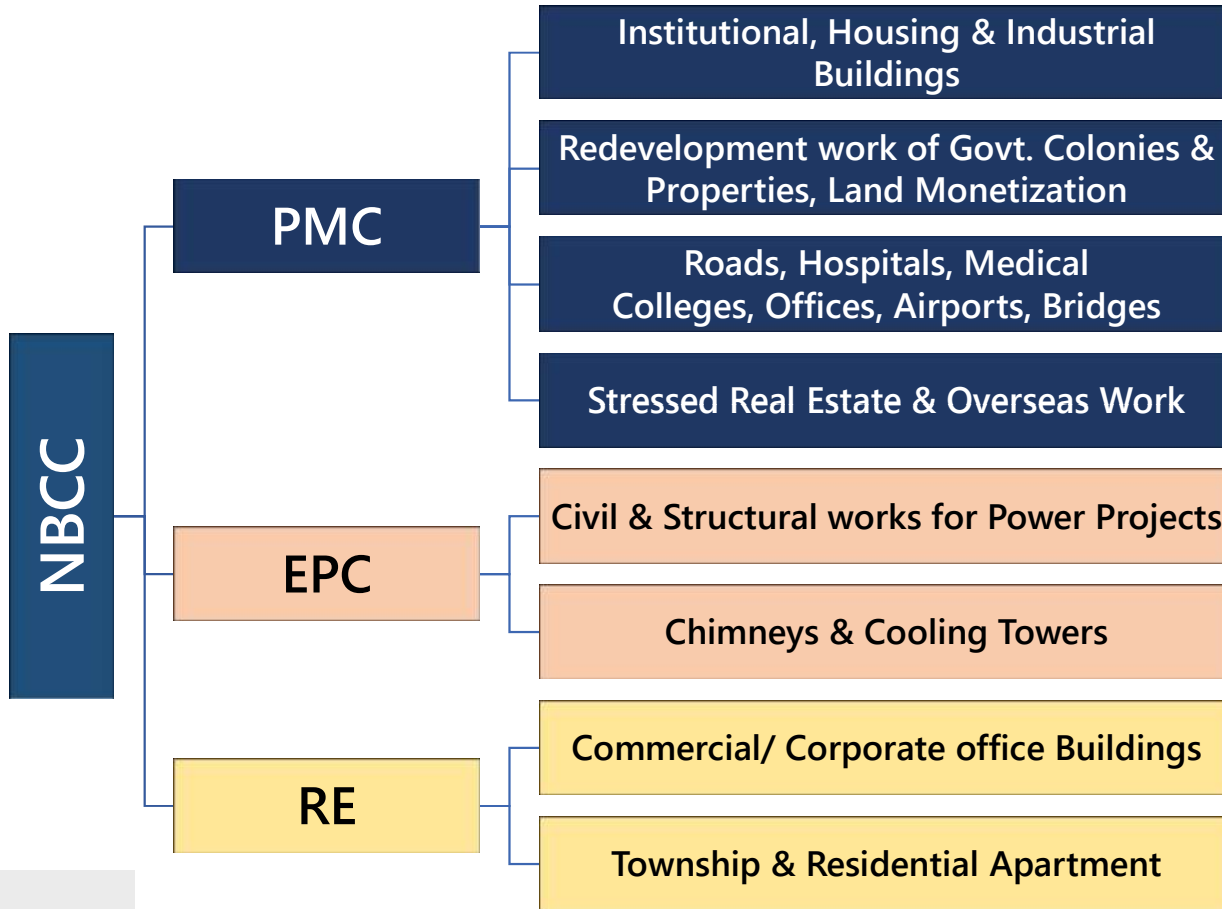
NBCC

PMC

Institutional, Housing & Industrial Buildings

Redevelopment work of Govt. Colonies & Properties, Land Monetization

Roads, Hospitals, Medical Colleges, Offices, Airports, Bridges

Stressed Real Estate & Overseas Work

EPC

Civil & Structural works for Power Projects

Chimneys & Cooling Towers

RE

Commercial/ Corporate office Buildings

Township & Residential Apartment